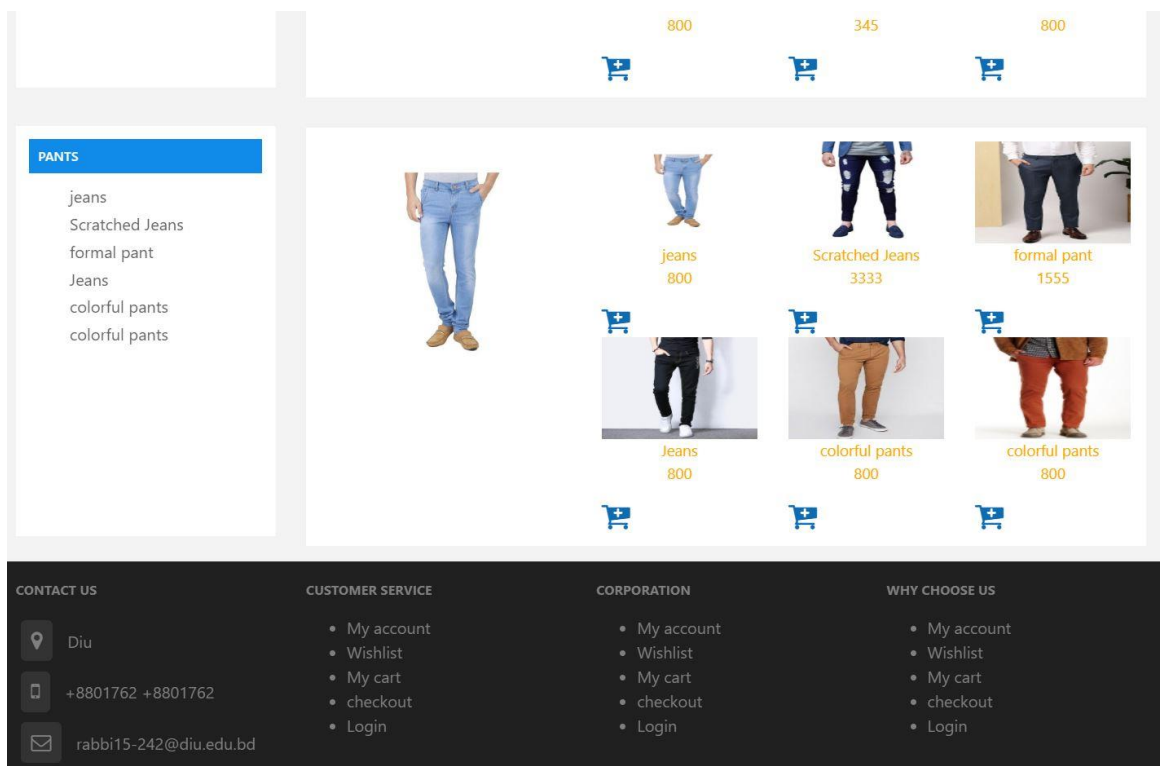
800
345
800

PANTS

jeans
Scratched Jeans
formal pant
Jeans
colorful pants
colorful pants

jeans
800

Scratched Jeans
3333

formal pant
1555

Jeans
800

colorful pants
800

colorful pants
800

CONTACT US

Diu

+8801762 +8801762

rabbi15-242@diu.edu.bd

CUSTOMER SERVICE

- My account
- Wishlist
- My cart
- checkout
- Login

CORPORATION

- My account
- Wishlist
- My cart
- checkout
- Login

WHY CHOOSE US

- My account
- Wishlist
- My cart
- checkout
- Login